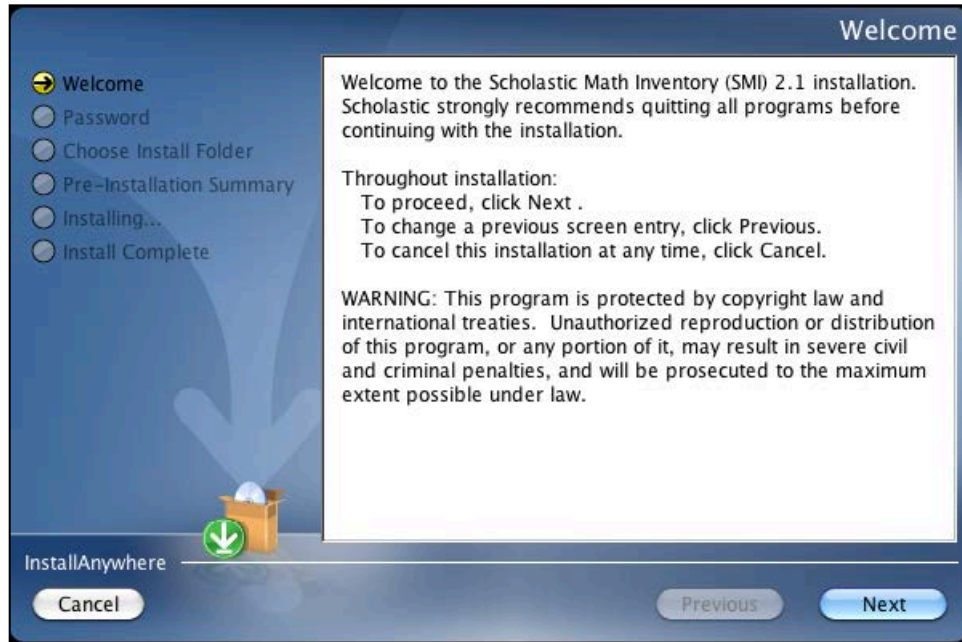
Welcome

Welcome
Password
Choose Install Folder
Pre-Installation Summary
Installing...
Install Complete

Welcome to the Scholastic Math Inventory (SMI) 2.1 installation. Scholastic strongly recommends quitting all programs before continuing with the installation.

Throughout installation:
To proceed, click Next .
To change a previous screen entry, click Previous.
To cancel this installation at any time, click Cancel.

WARNING: This program is protected by copyright law and international treaties. Unauthorized reproduction or distribution of this program, or any portion of it, may result in severe civil and criminal penalties, and will be prosecuted to the maximum extent possible under law.

InstallAnywhere

Cancel
Previous
Next